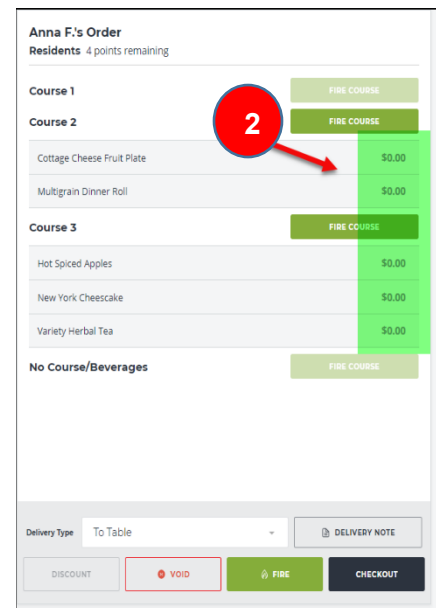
Anna F.'s Order
Residents 4 points remaining

Course 1 FIRE COURSE

Course 2 FIRE COURSE

2

Cottage Cheese Fruit Plate $0.00

Multigrain Dinner Roll $0.00

Course 3 FIRE COURSE

Hot Spiced Apples $0.00

New York Cheesecake $0.00

Variety Herbal Tea $0.00

No Course/Beverages FIRE COURSE

Delivery Type To Table DELIVERY NOTE

DISCOUNT VOID FIRE CHECKOUT